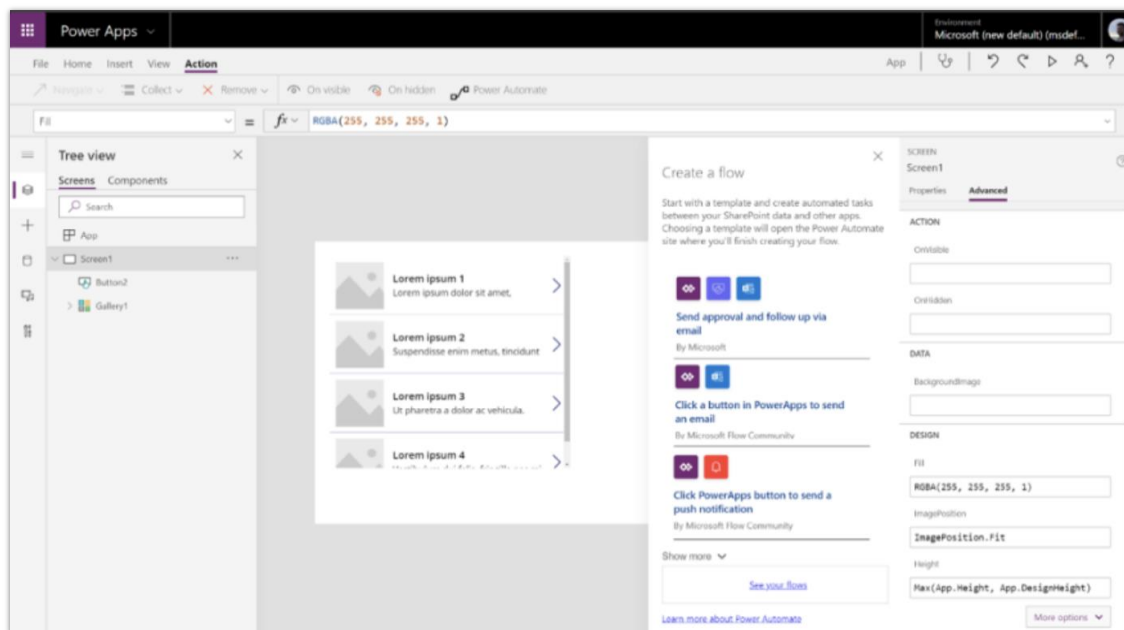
Power Apps

Environment
Microsoft (new default) (msdef...

File Home Insert View Action

App

Navigate Collect Remove On visible On hidden Power Automate

Fill

= $fx$ RGBA(255, 255, 255, 1)

Tree view

Screens Components

Search

App

Screen1

Button2

Gallery1

Lorem ipsum 1
Lorem ipsum dolor sit amet,

Lorem ipsum 2
Suspendisse enim metus, tincidunt

Lorem ipsum 3
Ut pharetra a dolor ac vehicula.

Lorem ipsum 4

Create a flow

Start with a template and create automated tasks between your SharePoint data and other apps. Choosing a template will open the Power Automate site where you'll finish creating your flow.

Send approval and follow up via email
By Microsoft

Click a button in PowerApps to send an email
By Microsoft Flow Community

Click PowerApps button to send a push notification
By Microsoft Flow Community

Show more

See your flows

Learn more about Power Automate

SCREEN
Screen1

Properties Advanced

ACTION

OnVisible

OnHidden

DATA

BackgroundImage

DESIGN

Fill

RGBA(255, 255, 255, 1)

ImagePosition

ImagePosition.Fit

Height

Max(App.Height, App.DesignHeight)

More options